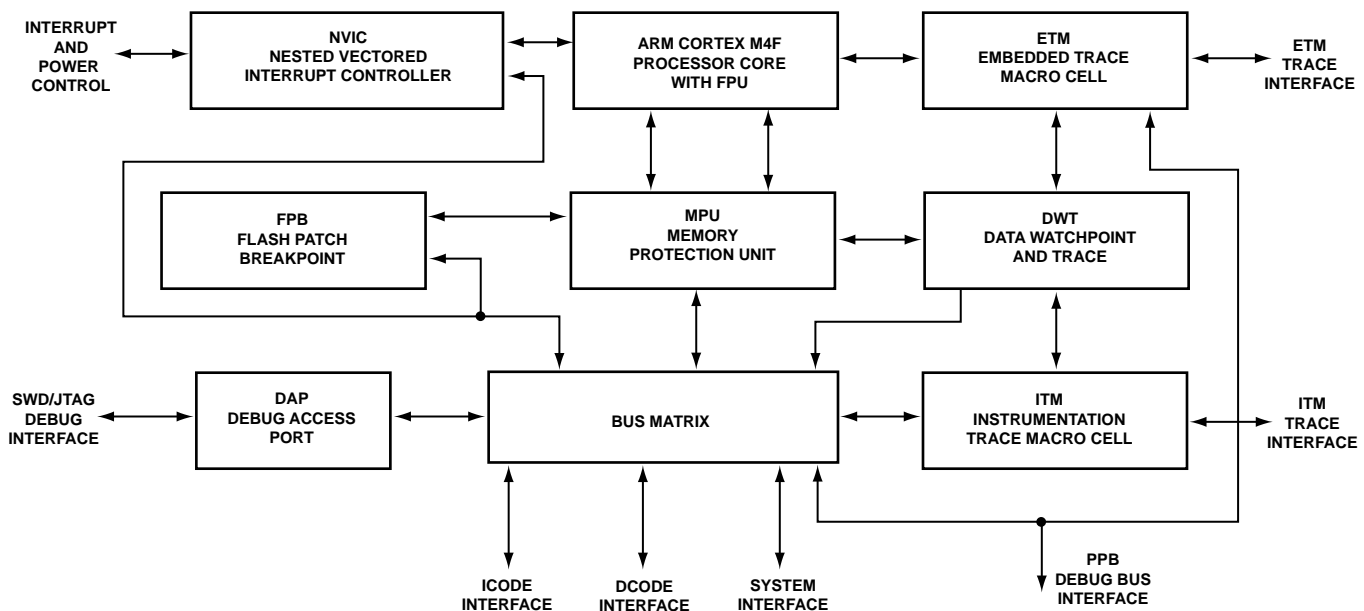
INTERRUPT AND POWER CONTROL

NVIC
NESTED VECTORED INTERRUPT CONTROLLER

ARM CORTEX M4F
PROCESSOR CORE WITH FPU

ETM
EMBEDDED TRACE MACRO CELL

ETM TRACE INTERFACE

FPB
FLASH PATCH BREAKPOINT

MPU
MEMORY PROTECTION UNIT

DWT
DATA WATCHPOINT AND TRACE

SWD/JTAG DEBUG INTERFACE

DAP
DEBUG ACCESS PORT

BUS MATRIX

ITM
INSTRUMENTATION TRACE MACRO CELL

ITM TRACE INTERFACE

ICODE INTERFACE

DCODE INTERFACE

SYSTEM INTERFACE

PPB DEBUG BUS INTERFACE